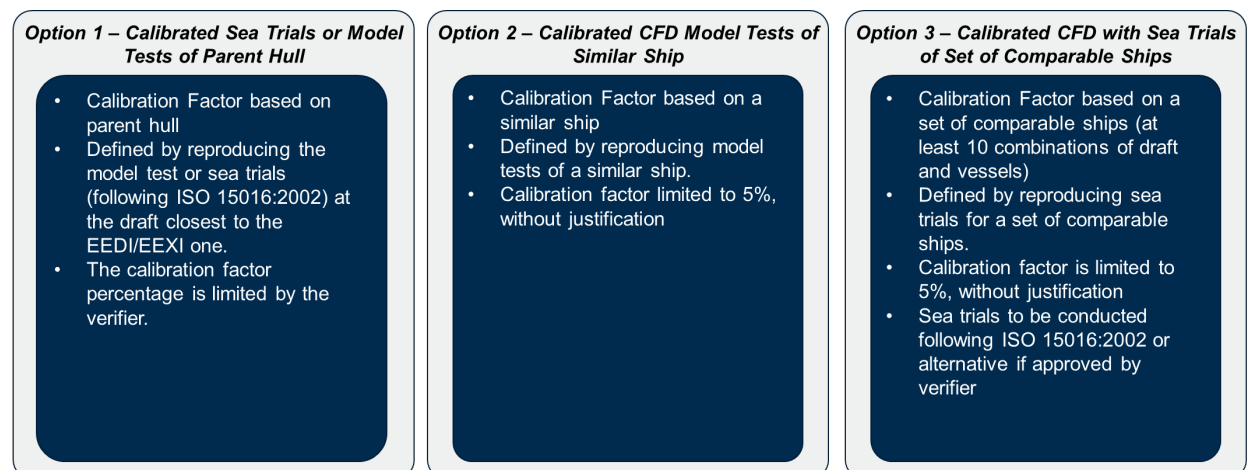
Option 1 – Calibrated Sea Trials or Model Tests of Parent Hull

- Calibration Factor based on parent hull
- Defined by reproducing the model test or sea trials (following ISO 15016:2002) at the draft closest to the EEDI/EEXI one.
- The calibration factor percentage is limited by the verifier.

Option 2 – Calibrated CFD Model Tests of Similar Ship

- Calibration Factor based on a similar ship
- Defined by reproducing model tests of a similar ship.
- Calibration factor limited to 5%, without justification

Option 3 – Calibrated CFD with Sea Trials of Set of Comparable Ships

- Calibration Factor based on a set of comparable ships (at least 10 combinations of draft and vessels)
- Defined by reproducing sea trials for a set of comparable ships.
- Calibration factor is limited to 5%, without justification
- Sea trials to be conducted following ISO 15016:2002 or alternative if approved by verifier